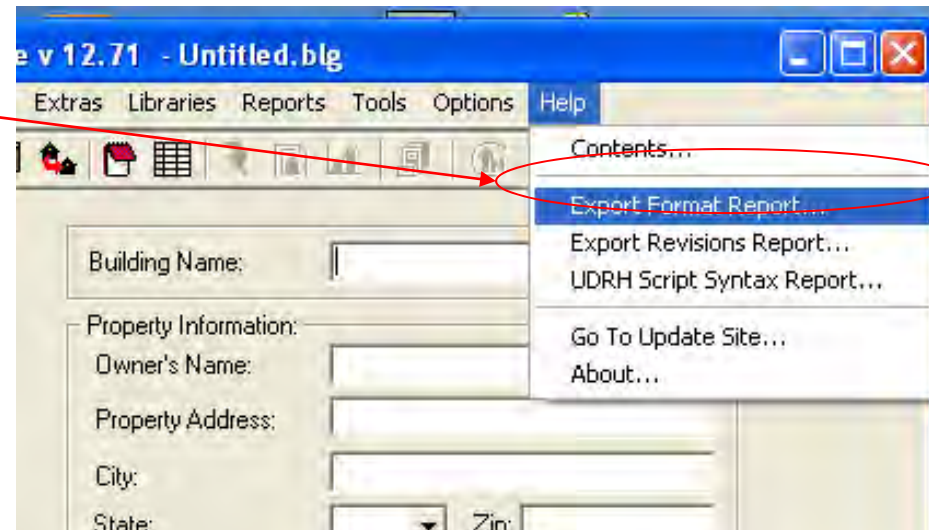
e v 12.71 - Untitled.blg

Extras Libraries Reports Tools Options Help

Contents...
Export Format Report...
Export Revisions Report...
UDRH Script Syntax Report...
Go To Update Site...
About...

Building Name:

Property Information:
Owner's Name:
Property Address:
City:
State:
Zip: